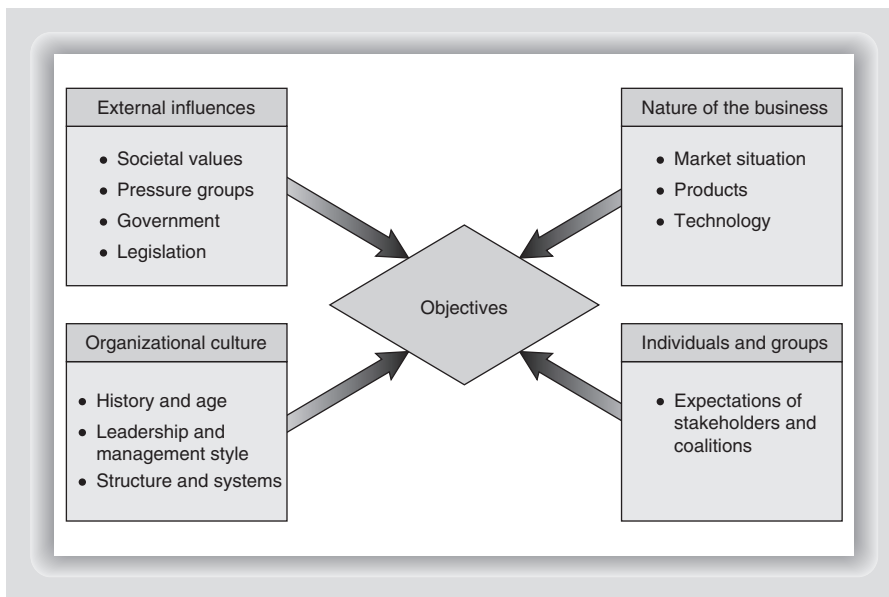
External influences

- Societal values
- Pressure groups
- Government
- Legislation

Nature of the business

- Market situation
- Products
- Technology

Objectives

Organizational culture

- History and age
- Leadership and management style
- Structure and systems

Individuals and groups

- Expectations of stakeholders and coalitions